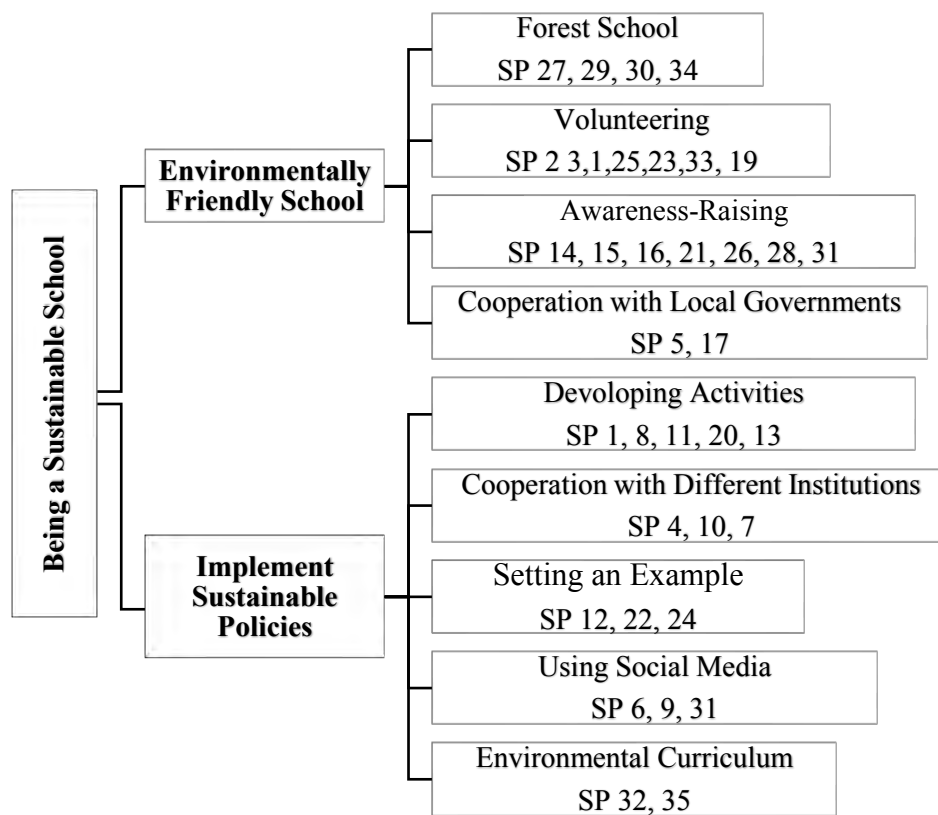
Being a Sustainable School

Environmentally Friendly School

Forest School
SP 27, 29, 30, 34

Volunteering
SP 2 3,1,25,23,33, 19

Awareness-Raising
SP 14, 15, 16, 21, 26, 28, 31

Cooperation with Local Governments
SP 5, 17

Implement Sustainable Policies

Devoloping Activities
SP 1, 8, 11, 20, 13

Cooperation with Different Institutions
SP 4, 10, 7

Setting an Example
SP 12, 22, 24

Using Social Media
SP 6, 9, 31

Environmental Curriculum
SP 32, 35